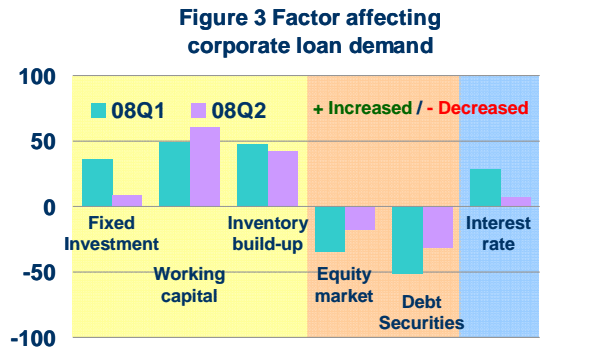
Figure 3 Factor affecting corporate loan demand

100
50
0
-50
-100

08Q1
08Q2

+ Increased / - Decreased

Fixed Investment
Working capital
Inventory build-up
Equity market
Debt Securities
Interest rate